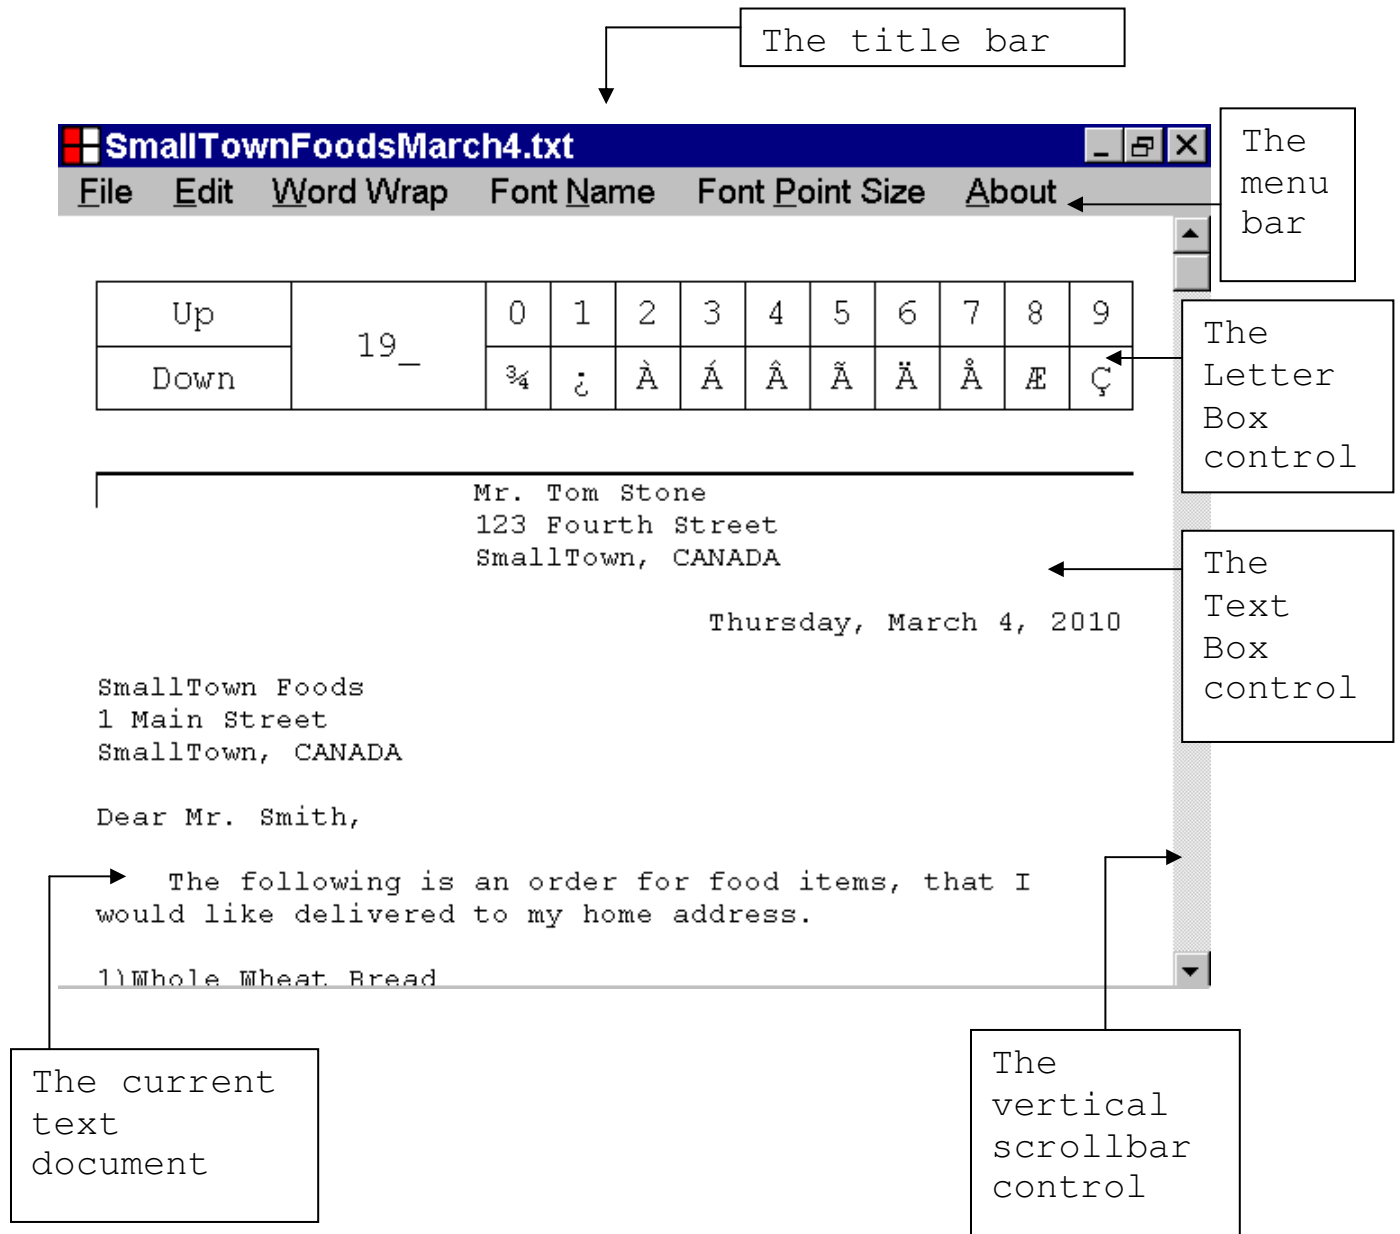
The title bar

SmallTownFoodsMarch4.txt

File Edit Word Wrap Font Name Font Point Size About

The menu bar

| Up | 19_ | 0 | 1 | 2 | 3 | 4 | 5 | 6 | 7 | 8 | 9 |
|---|---|---|---|---|---|---|---|---|---|---|---|
| Down | | ¾ | ¿ | À | Á | Â | Ã | Ä | Å | Æ | Ç |

The Letter Box control

Mr. Tom Stone
123 Fourth Street
SmallTown, CANADA

The Text Box control

Thursday, March 4, 2010

SmallTown Foods
1 Main Street
SmallTown, CANADA

Dear Mr. Smith,

The following is an order for food items, that I would like delivered to my home address.

1)Whole Wheat Bread

The current text document

The vertical scrollbar control